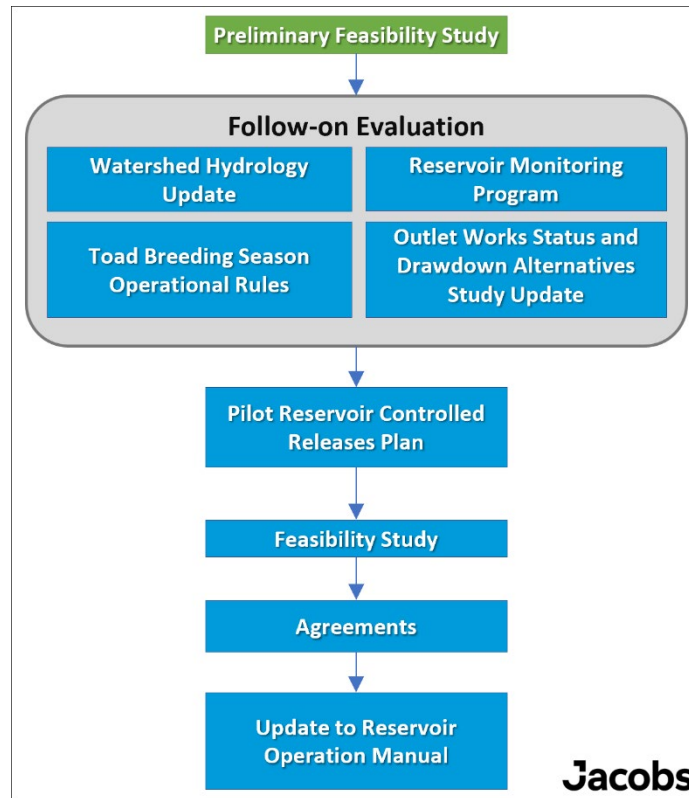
Preliminary Feasibility Study

Follow-on Evaluation

Watershed Hydrology Update

Reservoir Monitoring Program

Toad Breeding Season Operational Rules

Outlet Works Status and Drawdown Alternatives Study Update

Pilot Reservoir Controlled Releases Plan

Feasibility Study

Agreements

Update to Reservoir Operation Manual

Jacobs